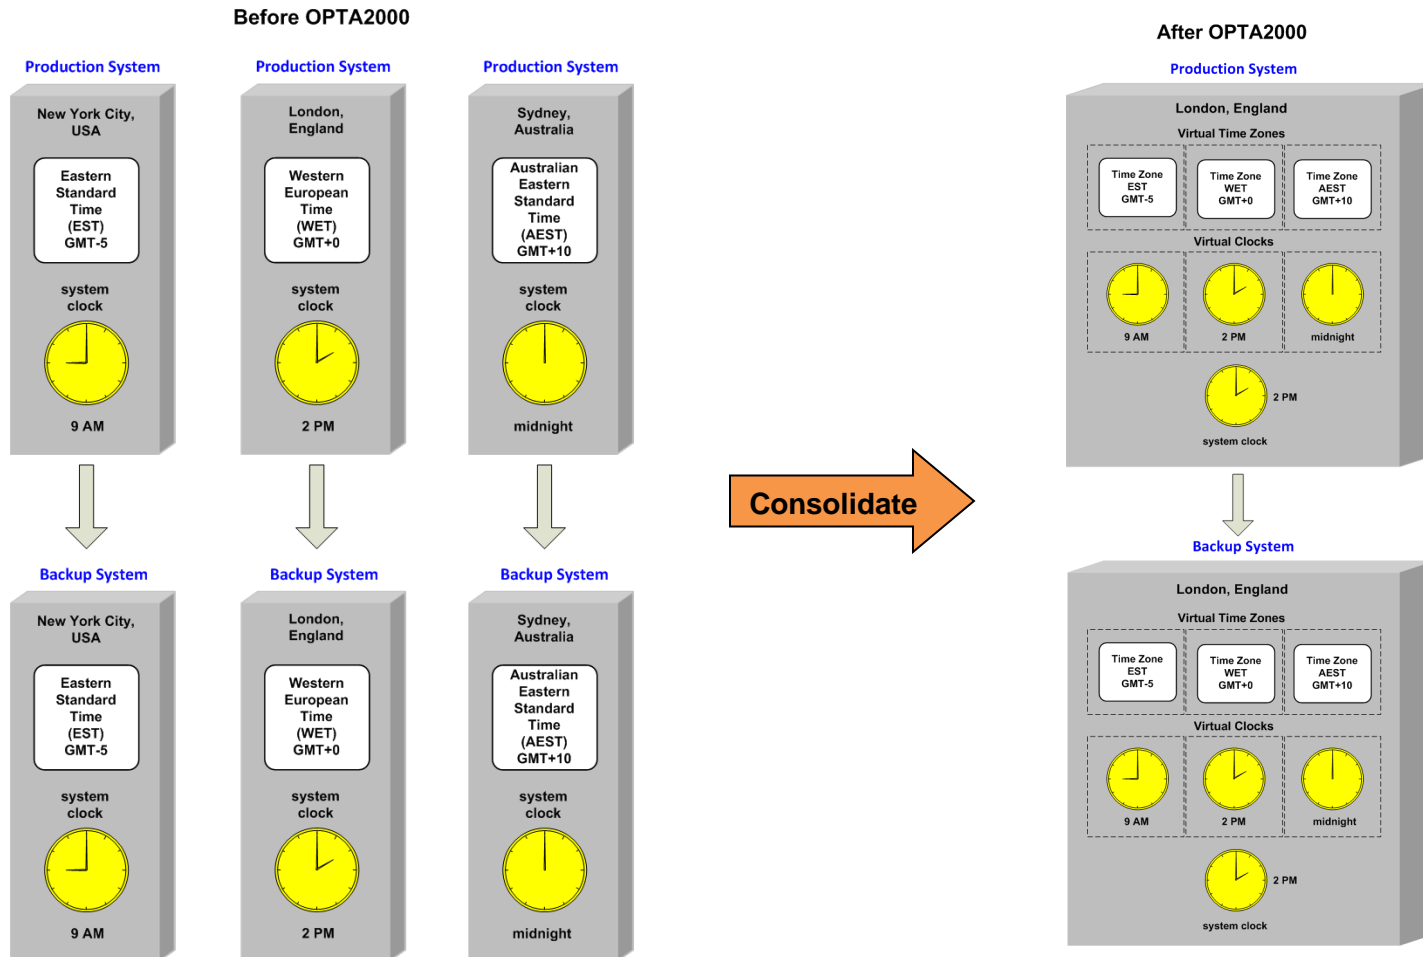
Before OPTA2000

Production System

New York City, USA

Eastern Standard Time (EST) GMT-5

system clock

9 AM

Production System

London, England

Western European Time (WET) GMT+0

system clock

2 PM

Production System

Sydney, Australia

Australian Eastern Standard Time (AEST) GMT+10

system clock

midnight

Backup System

New York City, USA

Eastern Standard Time (EST) GMT-5

system clock

9 AM

Backup System

London, England

Western European Time (WET) GMT+0

system clock

2 PM

Backup System

Sydney, Australia

Australian Eastern Standard Time (AEST) GMT+10

system clock

midnight

Consolidate

After OPTA2000

Production System

London, England

Virtual Time Zones

Time Zone EST GMT-5

Time Zone WET GMT+0

Time Zone AEST GMT+10

Virtual Clocks

9 AM

2 PM

midnight

2 PM

system clock

Backup System

London, England

Virtual Time Zones

Time Zone EST GMT-5

Time Zone WET GMT+0

Time Zone AEST GMT+10

Virtual Clocks

9 AM

2 PM

midnight

2 PM

system clock